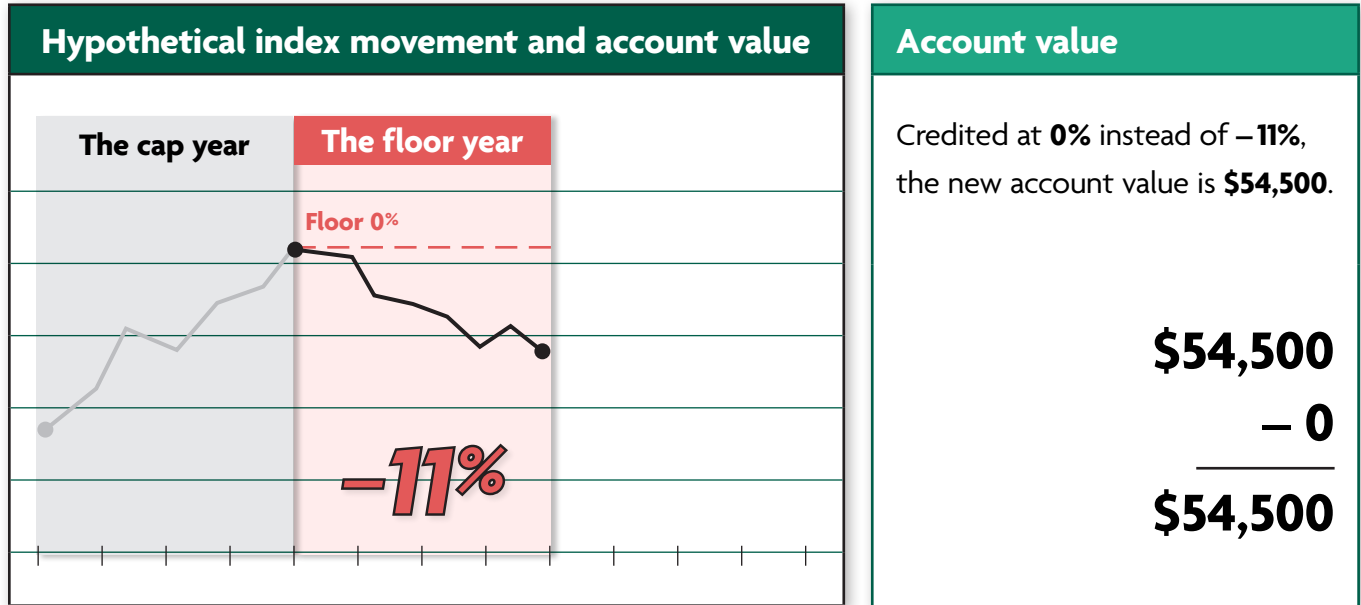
Hypothetical index movement and account value

The cap year

The floor year

Floor 0%

–11%

Account value

Credited at **0%** instead of **–11%**, the new account value is **$54,500**.

$54,500
– 0
$54,500